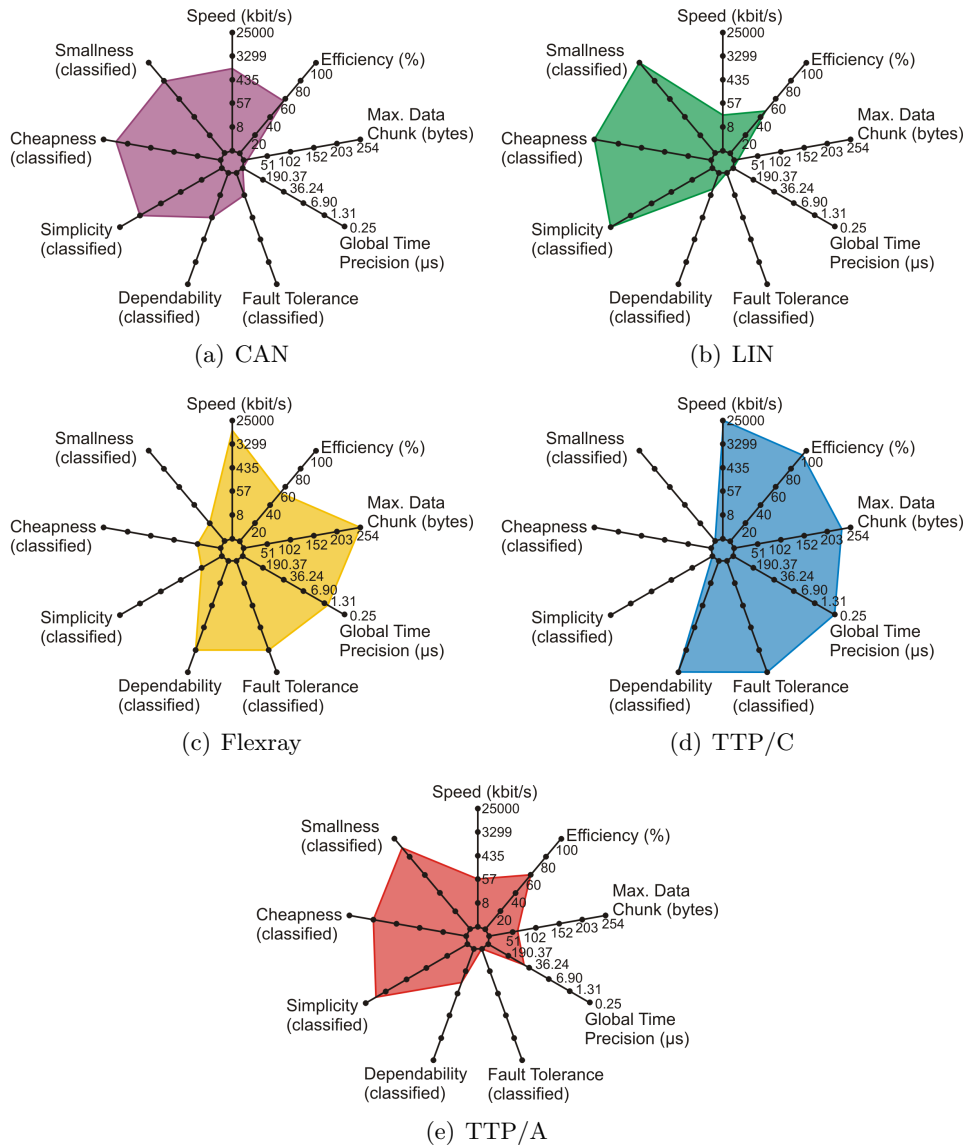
Speed (kbit/s)
25000
3299
435
57
8
Efficiency (%)
100
80
60
40
20
Max. Data Chunk (bytes)
51 102 152 203 254
Global Time Precision (µs)
190.37
36.24
6.90
1.31
0.25
Smallness (classified)
Cheapness (classified)
Simplicity (classified)
Dependability (classified)
Fault Tolerance (classified)
(a) CAN

Speed (kbit/s)
25000
3299
435
57
8
Efficiency (%)
100
80
60
40
20
Max. Data Chunk (bytes)
51 102 152 203 254
Global Time Precision (µs)
190.37
36.24
6.90
1.31
0.25
Smallness (classified)
Cheapness (classified)
Simplicity (classified)
Dependability (classified)
Fault Tolerance (classified)
(b) LIN

Speed (kbit/s)
25000
3299
435
57
8
Efficiency (%)
100
80
60
40
20
Max. Data Chunk (bytes)
51 102 152 203 254
Global Time Precision (µs)
190.37
36.24
6.90
1.31
0.25
Smallness (classified)
Cheapness (classified)
Simplicity (classified)
Dependability (classified)
Fault Tolerance (classified)
(c) Flexray

Speed (kbit/s)
25000
3299
435
57
8
Efficiency (%)
100
80
60
40
20
Max. Data Chunk (bytes)
51 102 152 203 254
Global Time Precision (µs)
190.37
36.24
6.90
1.31
0.25
Smallness (classified)
Cheapness (classified)
Simplicity (classified)
Dependability (classified)
Fault Tolerance (classified)
(d) TTP/C

Speed (kbit/s)
25000
3299
435
57
8
Efficiency (%)
100
80
60
40
20
Max. Data Chunk (bytes)
51 102 152 203 254
Global Time Precision (µs)
190.37
36.24
6.90
1.31
0.25
Smallness (classified)
Cheapness (classified)
Simplicity (classified)
Dependability (classified)
Fault Tolerance (classified)
(e) TTP/A